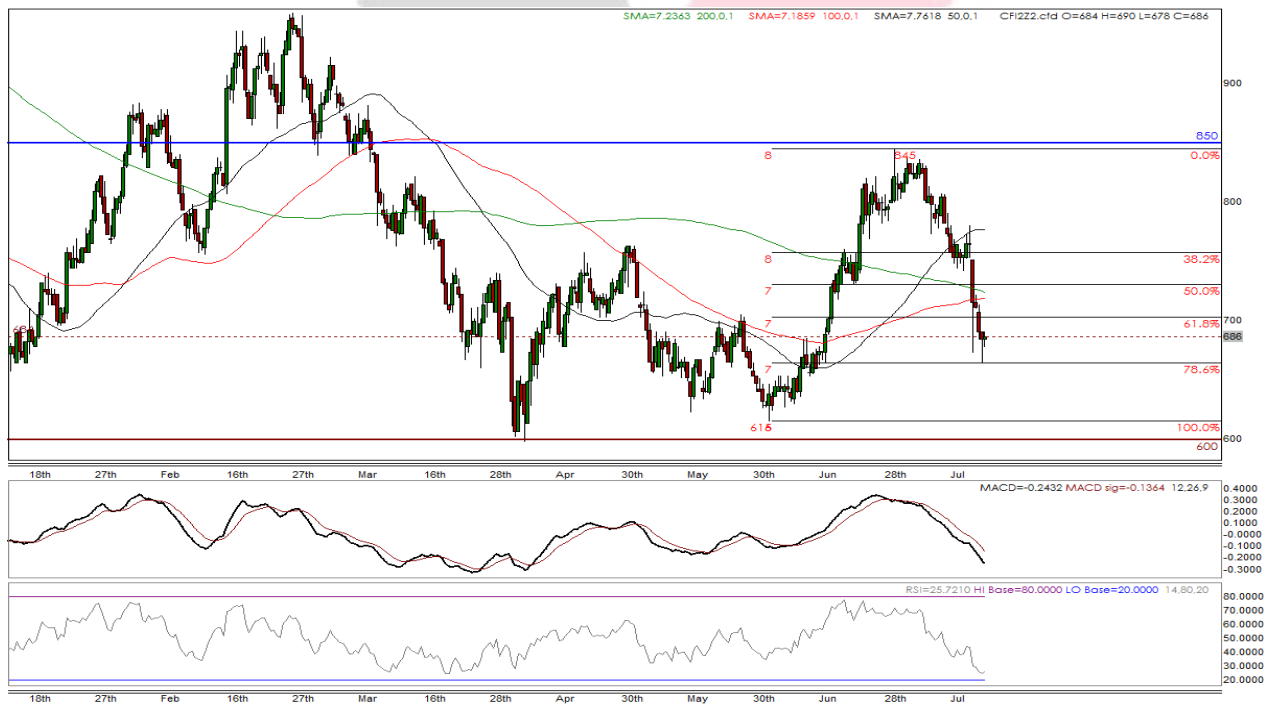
SMA=7.2363 200,0,1 SMA=7.1859 100,0,1 SMA=7.7618 50,0,1 CFI2Z2.cfd O=684 H=690 L=678 C=686

900
850
845
8
0.0%
800
8
38.2%
7
50.0%
700
7
61.8%
686
68
7
78.6%
618
100.0%
600

18th 27th Feb 16th 27th Mar 16th 28th Apr 30th May 30th Jun 28th Jul

MACD=-0.2432 MACD sig=-0.1364 12,26,9
0.4000
0.3000
0.2000
0.1000
-0.0000
-0.1000
-0.2000
-0.3000

RSI=25.7210 HI Base=80.0000 LO Base=20.0000 14,80,20
80.0000
70.0000
60.0000
50.0000
40.0000
30.0000
20.0000

18th 27th Feb 16th 27th Mar 16th 28th Apr 30th May 30th Jun 28th Jul